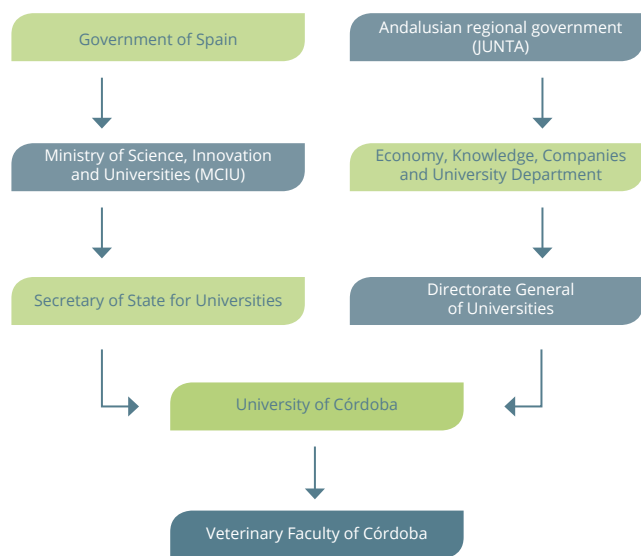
Government of Spain

Andalusian regional government (JUNTA)

Ministry of Science, Innovation and Universities (MCIU)

Economy, Knowledge, Companies and University Department

Secretary of State for Universities

Directorate General of Universities

University of Córdoba

Veterinary Faculty of Córdoba